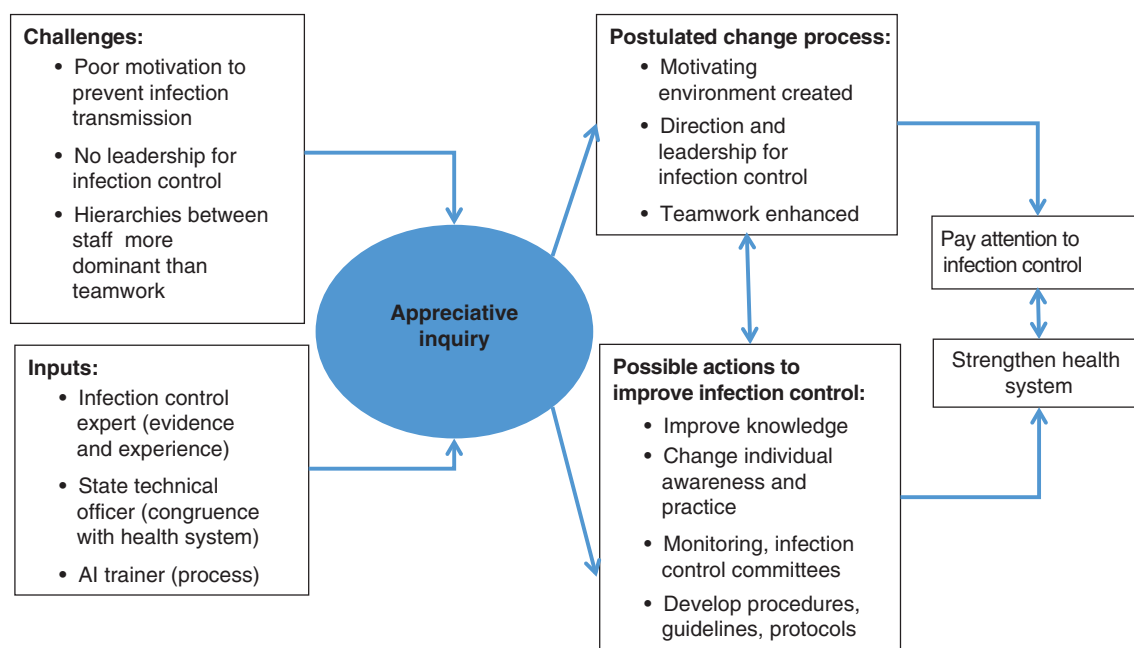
**Challenges:**
- Poor motivation to prevent infection transmission
- No leadership for infection control
- Hierarchies between staff more dominant than teamwork

**Inputs:**
- Infection control expert (evidence and experience)
- State technical officer (congruence with health system)
- AI trainer (process)

Appreciative inquiry

**Postulated change process:**
- Motivating environment created
- Direction and leadership for infection control
- Teamwork enhanced

**Possible actions to improve infection control:**
- Improve knowledge
- Change individual awareness and practice
- Monitoring, infection control committees
- Develop procedures, guidelines, protocols

Pay attention to infection control

Strengthen health system